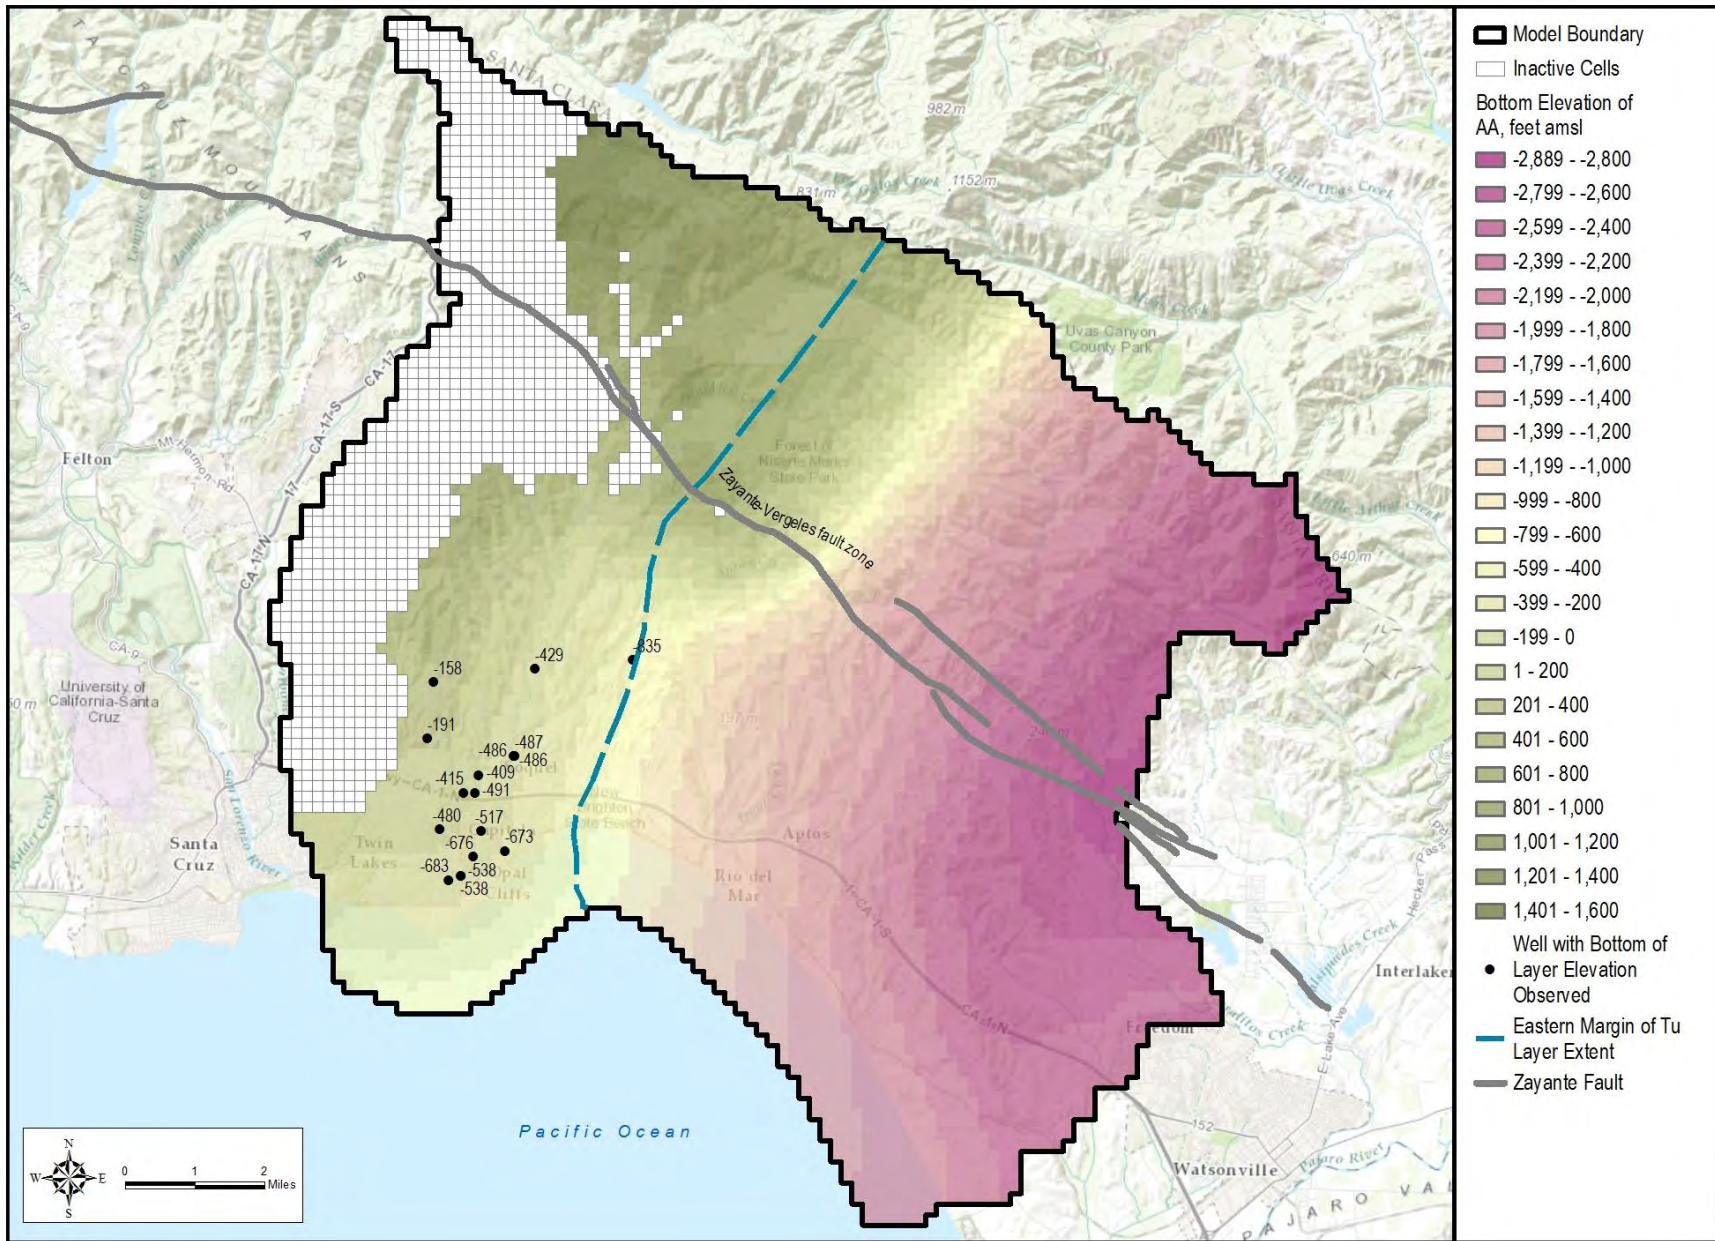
Model Boundary
Inactive Cells
Bottom Elevation of AA, feet amsl
-2,889 - -2,800
-2,799 - -2,600
-2,599 - -2,400
-2,399 - -2,200
-2,199 - -2,000
-1,999 - -1,800
-1,799 - -1,600
-1,599 - -1,400
-1,399 - -1,200
-1,199 - -1,000
-999 - -800
-799 - -600
-599 - -400
-399 - -200
-199 - 0
1 - 200
201 - 400
401 - 600
601 - 800
801 - 1,000
1,001 - 1,200
1,201 - 1,400
1,401 - 1,600
Well with Bottom of Layer Elevation Observed
Eastern Margin of Tu Layer Extent
Zayante Fault

SANTA CRUZ MOUNTAINS
SANTA CLARA
982 m
831 m
1152 m
Uvas Canyon County Park
Felton
Mt Hermon Rd
CA-17
CA-17-S
CA-17-N
CA-9
University of California-Santa Cruz
Santa Cruz
San Lorenzo River
Forest of Nisene Marks State Park
Zayante-Vergeles fault zone
640 m
-158
-429
-835
-191
-486
-487
-486
-415
-409
-491
-480
-517
-676
-673
-683
-538
-538
Twin Lakes
Opal Cliffs
Aptos
Rio del Mar
CA-1-S
CA-1-N
Freedom
Interlaken
E Lake Ave
Watsonville
Pajaro River
PAJARO VA
152
Pacific Ocean
N
S
W
E
0
1
2
Miles